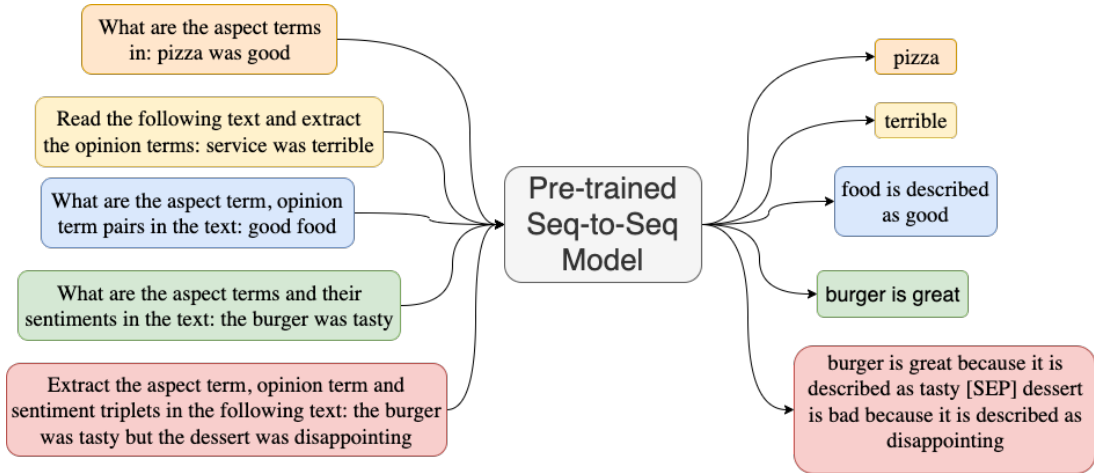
What are the aspect terms in: pizza was good

Read the following text and extract the opinion terms: service was terrible

What are the aspect term, opinion term pairs in the text: good food

What are the aspect terms and their sentiments in the text: the burger was tasty

Extract the aspect term, opinion term and sentiment triplets in the following text: the burger was tasty but the dessert was disappointing

Pre-trained Seq-to-Seq Model

pizza

terrible

food is described as good

burger is great

burger is great because it is described as tasty [SEP] dessert is bad because it is described as disappointing